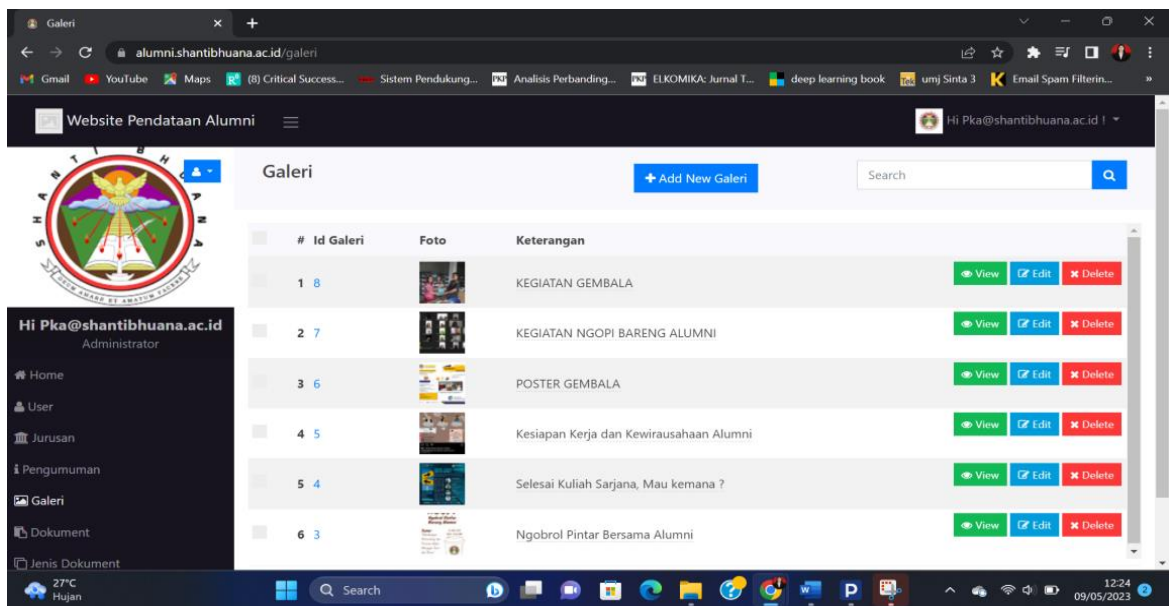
Galeri

alumni.shantibhuana.ac.id/galeri

Gmail YouTube Maps (8) Critical Success... Sistem Pendukung... Analisis Perbanding... ELKOMIKA: Jurnal T... deep learning book umj Sinta 3 Email Spam Filterin...

Website Pendataan Alumni

Hi Pka@shantibhuana.ac.id !

Hi Pka@shantibhuana.ac.id
Administrator

Home
User
Jurusan
Pengumuman
Galeri
Dokument
Jenis Dokument

Galeri

+ Add New Galeri

Search

| # | Id Galeri | Foto | Keterangan | |
|---|---|---|---|---|
| 1 | 8 | | KEGIATAN GEMBALA | View Edit Delete |
| 2 | 7 | | KEGIATAN NGOPI BARENG ALUMNI | View Edit Delete |
| 3 | 6 | | POSTER GEMBALA | View Edit Delete |
| 4 | 5 | | Kesiapan Kerja dan Kewirausahaan Alumni | View Edit Delete |
| 5 | 4 | | Selesai Kuliah Sarjana, Mau kemana ? | View Edit Delete |
| 6 | 3 | | Ngobrol Pintar Bersama Alumni | View Edit Delete |

27°C
Hujan

Search

12:24
09/05/2023